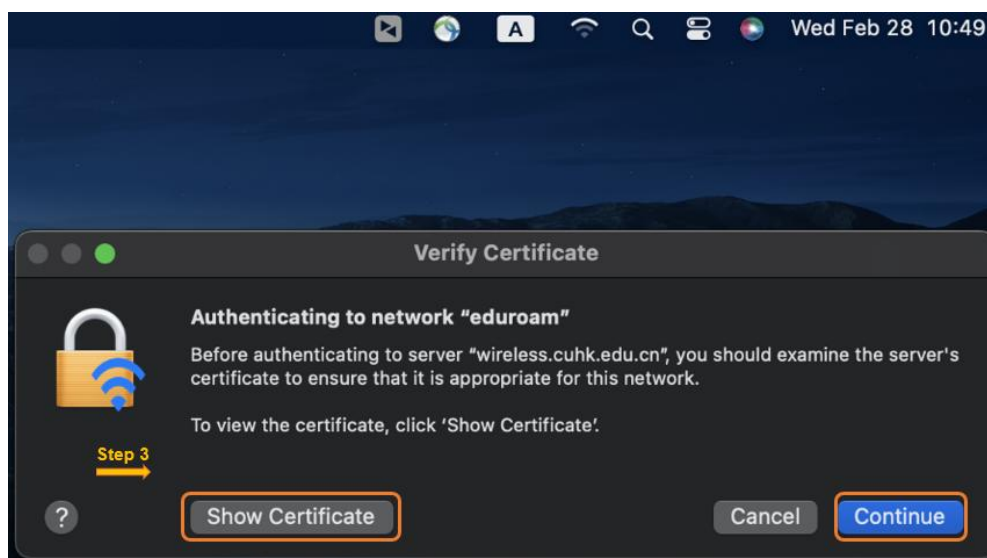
A

Wed Feb 28 10:49

Verify Certificate

Authenticating to network “eduroam”

Before authenticating to server “wireless.cuhk.edu.cn”, you should examine the server's certificate to ensure that it is appropriate for this network.

To view the certificate, click 'Show Certificate'.

Step 3

?

Show Certificate

Cancel

Continue